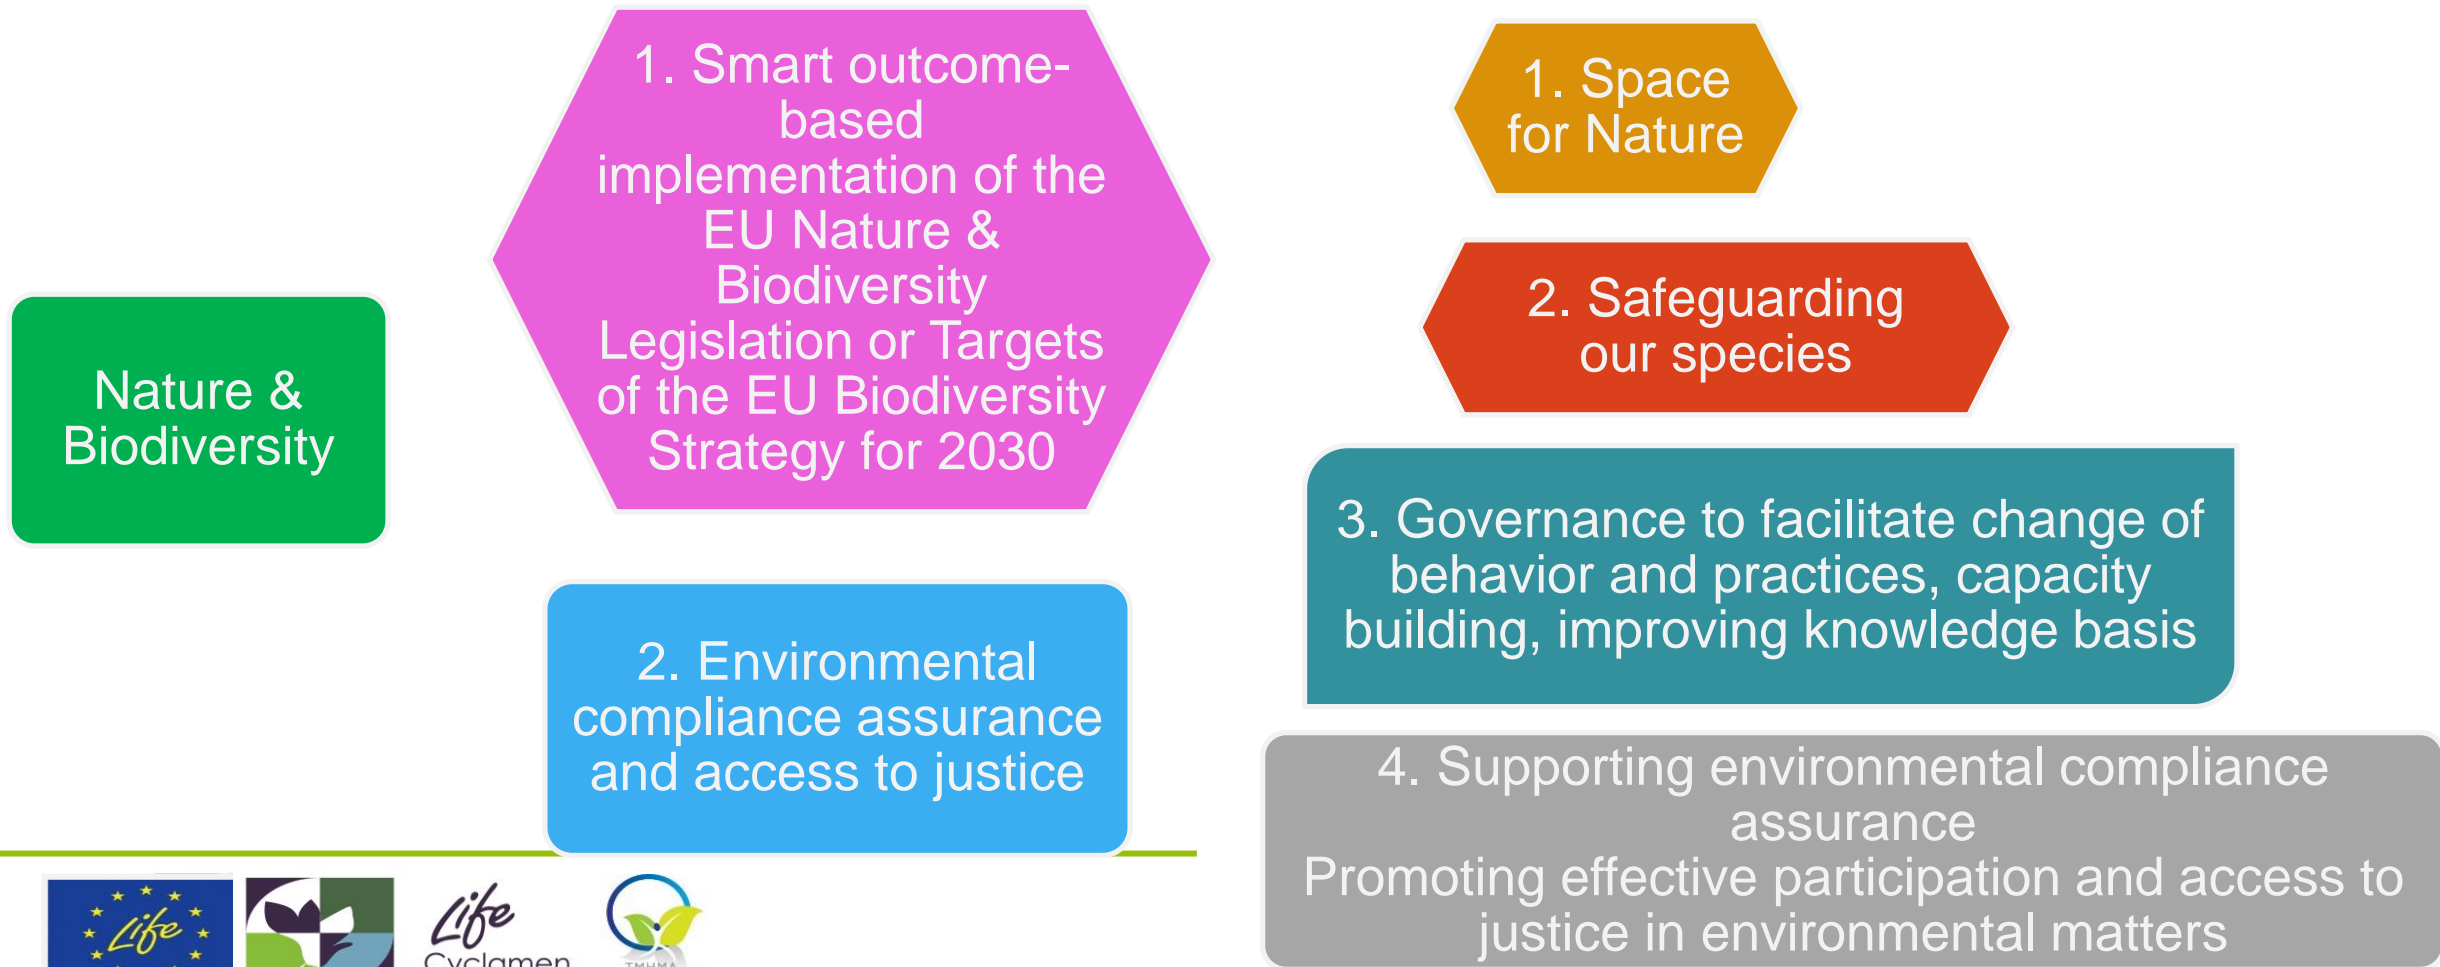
Nature & Biodiversity

1. Smart outcome-based implementation of the EU Nature & Biodiversity Legislation or Targets of the EU Biodiversity Strategy for 2030

2. Environmental compliance assurance and access to justice

1. Space for Nature

2. Safeguarding our species

3. Governance to facilitate change of behavior and practices, capacity building, improving knowledge basis

4. Supporting environmental compliance assurance
Promoting effective participation and access to justice in environmental matters

Life

Life
Cyclamen

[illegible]